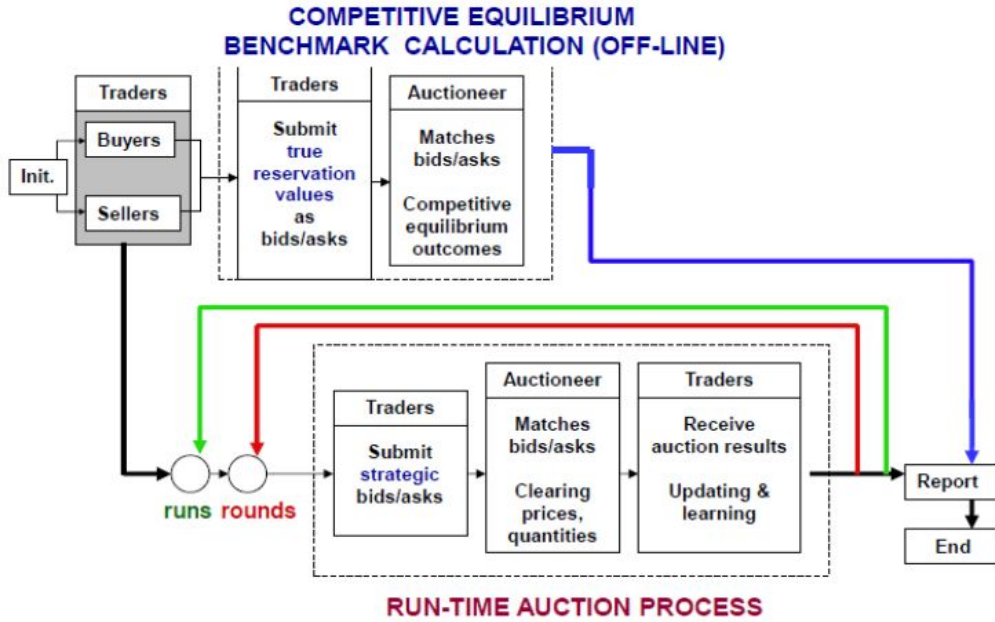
COMPETITIVE EQUILIBRIUM
BENCHMARK CALCULATION (OFF-LINE)

Traders

Buyers

Init.

Sellers

Traders

Submit true reservation values as bids/asks

Auctioneer

Matches bids/asks

Competitive equilibrium outcomes

runs

rounds

Traders

Submit strategic bids/asks

Auctioneer

Matches bids/asks

Clearing prices, quantities

Traders

Receive auction results

Updating & learning

Report

End

RUN-TIME AUCTION PROCESS